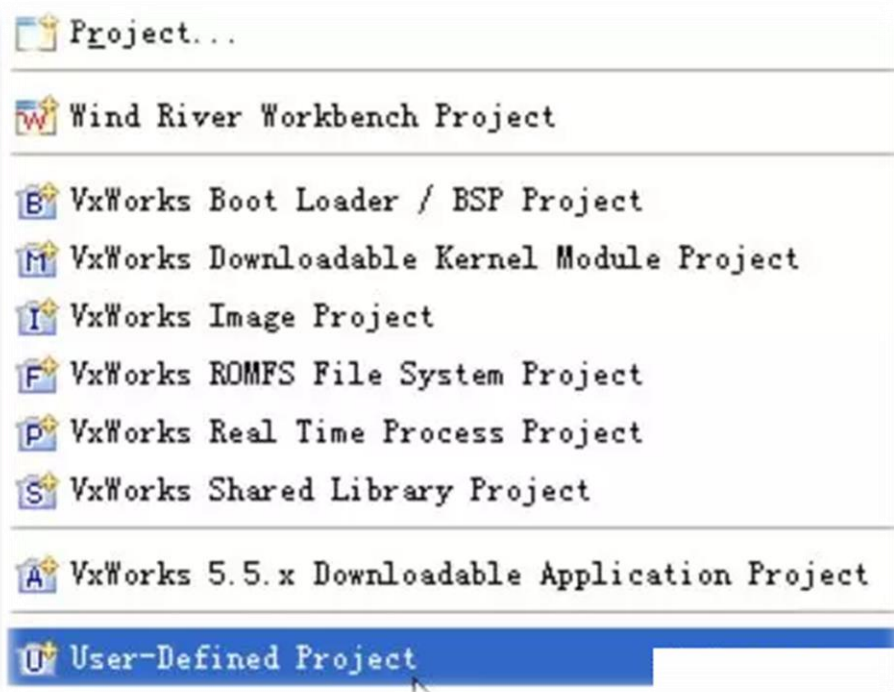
Project...

Wind River Workbench Project

VxWorks Boot Loader / BSP Project
VxWorks Downloadable Kernel Module Project
VxWorks Image Project
VxWorks ROMFS File System Project
VxWorks Real Time Process Project
VxWorks Shared Library Project

VxWorks 5.5.x Downloadable Application Project

User-Defined Project